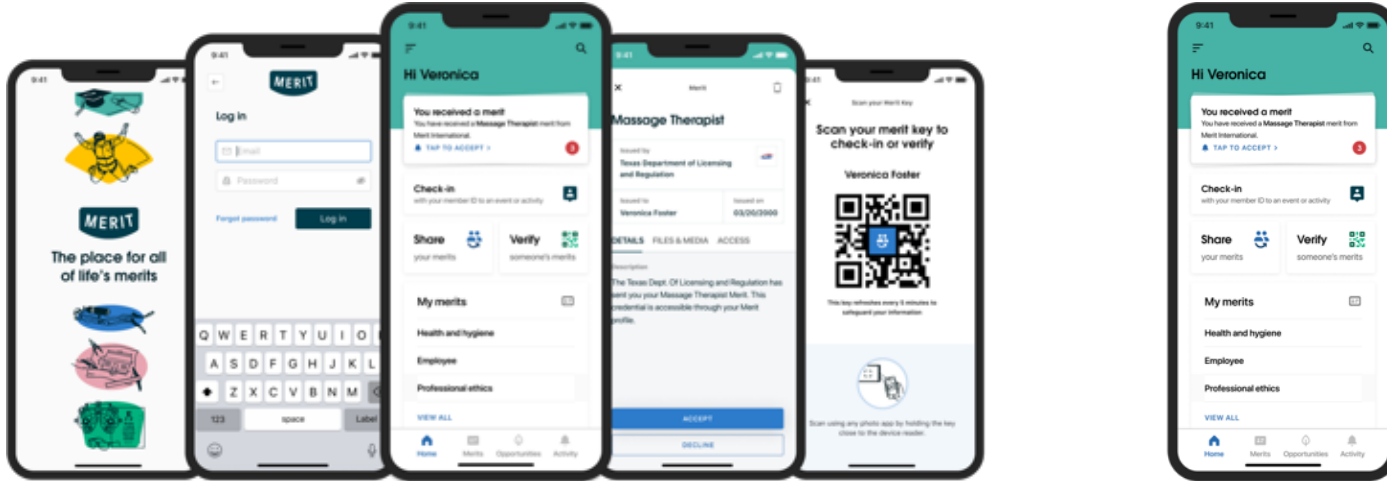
9:41

MERIT

The place for all of life's merits

9:41

MERIT

Log in

Email

Password

Forgot password

Log in

Q W E R T Y U I O P

A S D F G H J K L

Z X C V B N M

123

space

Label

9:41

Hi Veronica

You received a merit

You have received a Massage Therapist merit from Merit International.

TAP TO ACCEPT >

3

Check-in

with your member ID to an event or activity

Share

your merits

Verify

someone's merits

My merits

Health and hygiene

Employee

Professional ethics

VIEW ALL

Home

Merits

Opportunities

Activity

9:41

Merit

Massage Therapist

Issued by

Texas Department of Licensing and Regulation

Issued to

Veronica Foster

Issued on

03/20/2000

DETAILS

FILES & MEDIA

ACCESS

Description

The Texas Dept. Of Licensing and Regulation has sent you your Massage Therapist Merit. This credential is accessible through your Merit profile.

ACCEPT

DECLINE

9:41

Scan your Merit Key

Scan your merit key to check-in or verify

Veronica Foster

This key refreshes every 5 minutes to safeguard your information

Scan using any photo app by holding the key close to the device reader.

9:41

Hi Veronica

You received a merit

You have received a Massage Therapist merit from Merit International.

TAP TO ACCEPT >

3

Check-in

with your member ID to an event or activity

Share

your merits

Verify

someone's merits

My merits

Health and hygiene

Employee

Professional ethics

VIEW ALL

Home

Merits

Opportunities

Activity